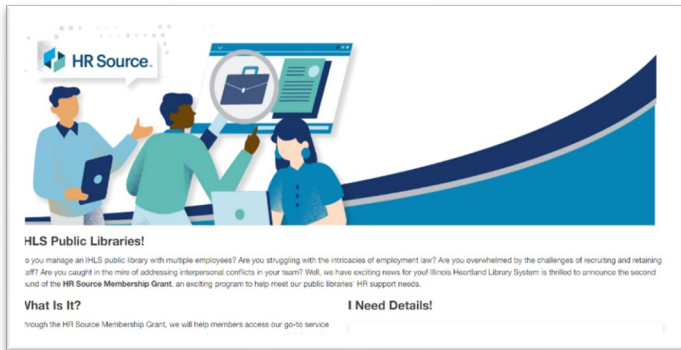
HR Source.

IHLS Public Libraries!

o you manage an IHLS public library with multiple employees? Are you struggling with the intricacies of employment law? Are you overwhelmed by the challenges of recruiting and retaining aff? Are you caught in the mire of addressing interpersonal conflicts in your team? Well, we have exciting news for you! Illinois Heartland Library System is thrilled to announce the second ound of the **HR Source Membership Grant**, an exciting program to help meet our public libraries' HR support needs.

What Is It?

hrough the HR Source Membership Grant, we will help members access our go-to service

I Need Details!